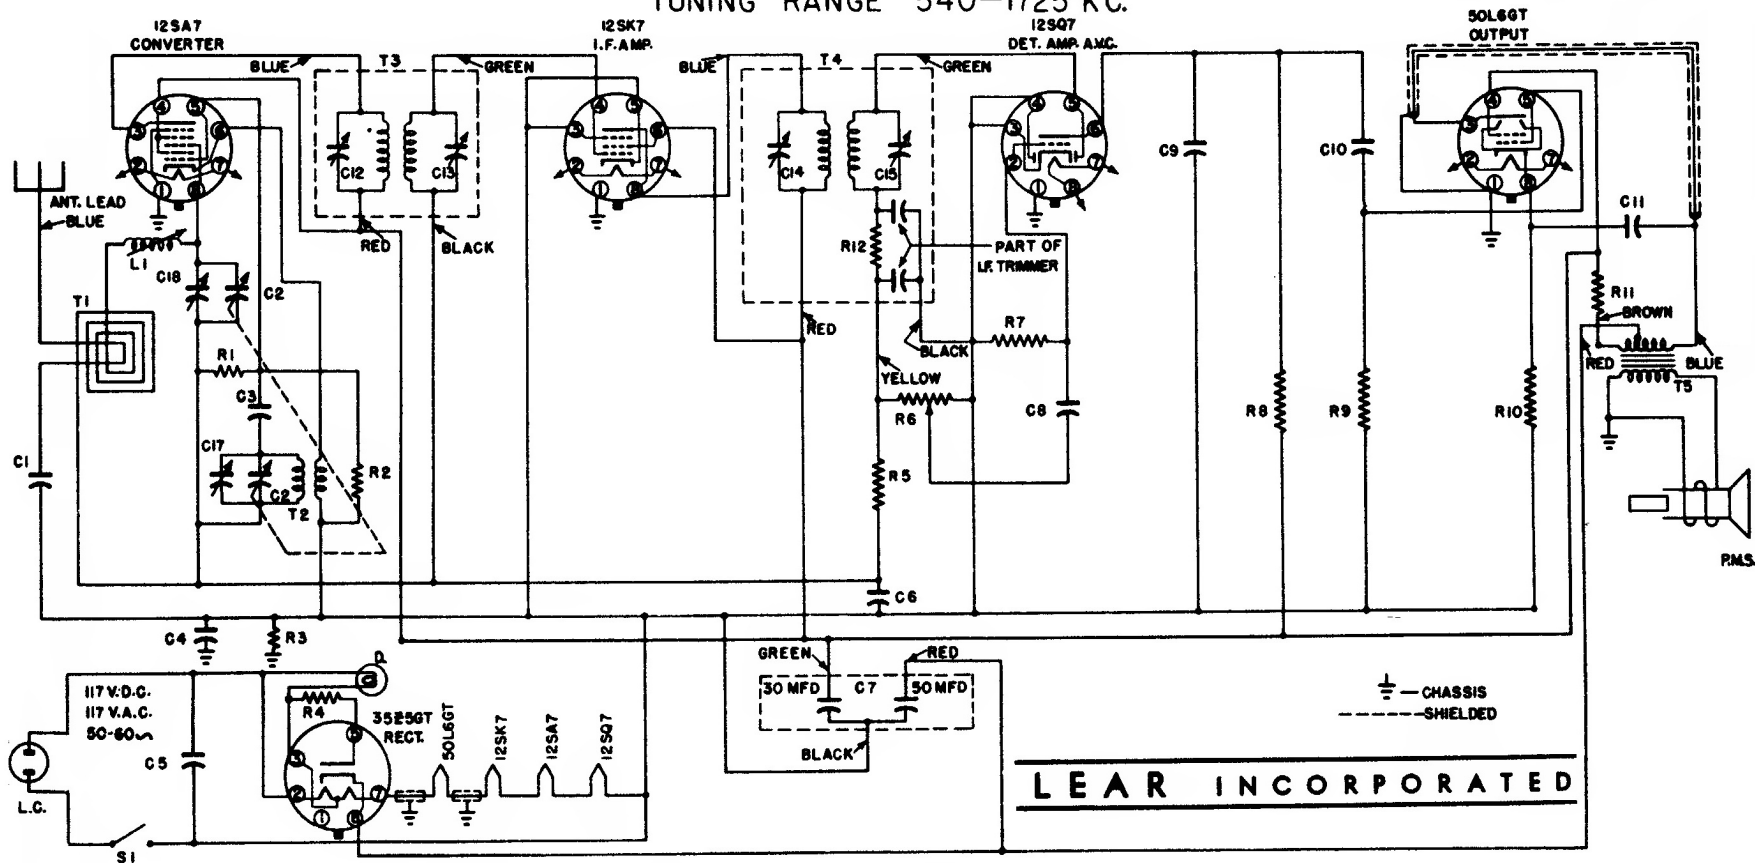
TUNING RANGE 540—1725 KC.

12SA7
CONVERTER

12SK7
I.F.AMP.

12SQ7
DET. AMP. A.V.C.

50L6GT
OUTPUT

BLUE
T3
GREEN
BLUE
T4
GREEN

C12
C13
C14
C15
C9
C10
C11

ANT. LEAD
BLUE
L1
C18
C2
T1
RED
BLACK
R12
PART OF
I.F. TRIMMER
R11
BROWN
RED
R7
BLACK
RED
BLUE
T5
R1
C3
YELLOW
R6
C8
R8
R9
R10
C1
C17
C2
R2
T2
R5
P.M.S.
C6
C4
R3
GREEN
RED
D.
117 V.D.C.
117 V.A.C.
50-60∼
R4
35Z5GT
RECT.
50L6GT
12SK7
12SA7
12SQ7
30 MFD
C7
50 MFD
BLACK
C5
— CHASSIS
-------SHIELDED
L.C.
S1
LEAR INCORPORATED